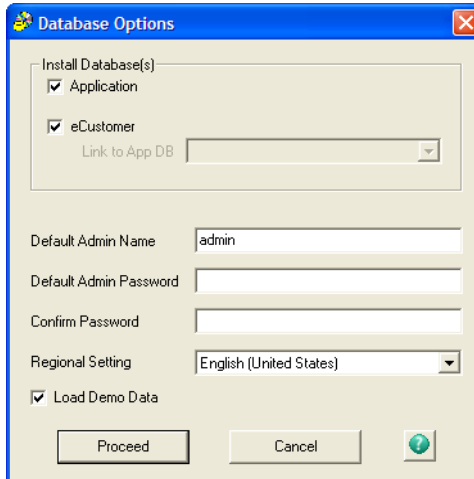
Database Options

Install Database(s)
Application
eCustomer
Link to App DB

Default Admin Name admin
Default Admin Password
Confirm Password
Regional Setting English (United States)
Load Demo Data

Proceed Cancel